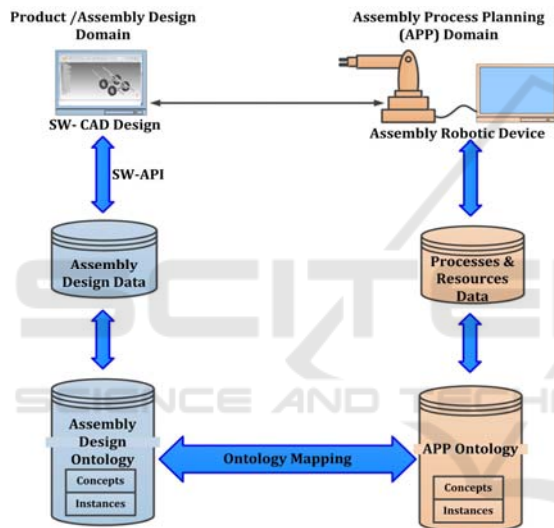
Product /Assembly Design Domain

Assembly Process Planning (APP) Domain

SW- CAD Design

Assembly Robotic Device

SW-API

Assembly Design Data

Processes & Resources Data

SCITE

SCIENCE AND TECHN

Assembly Design Ontology

Concepts

Instances

Ontology Mapping

APP Ontology

Concepts

Instances